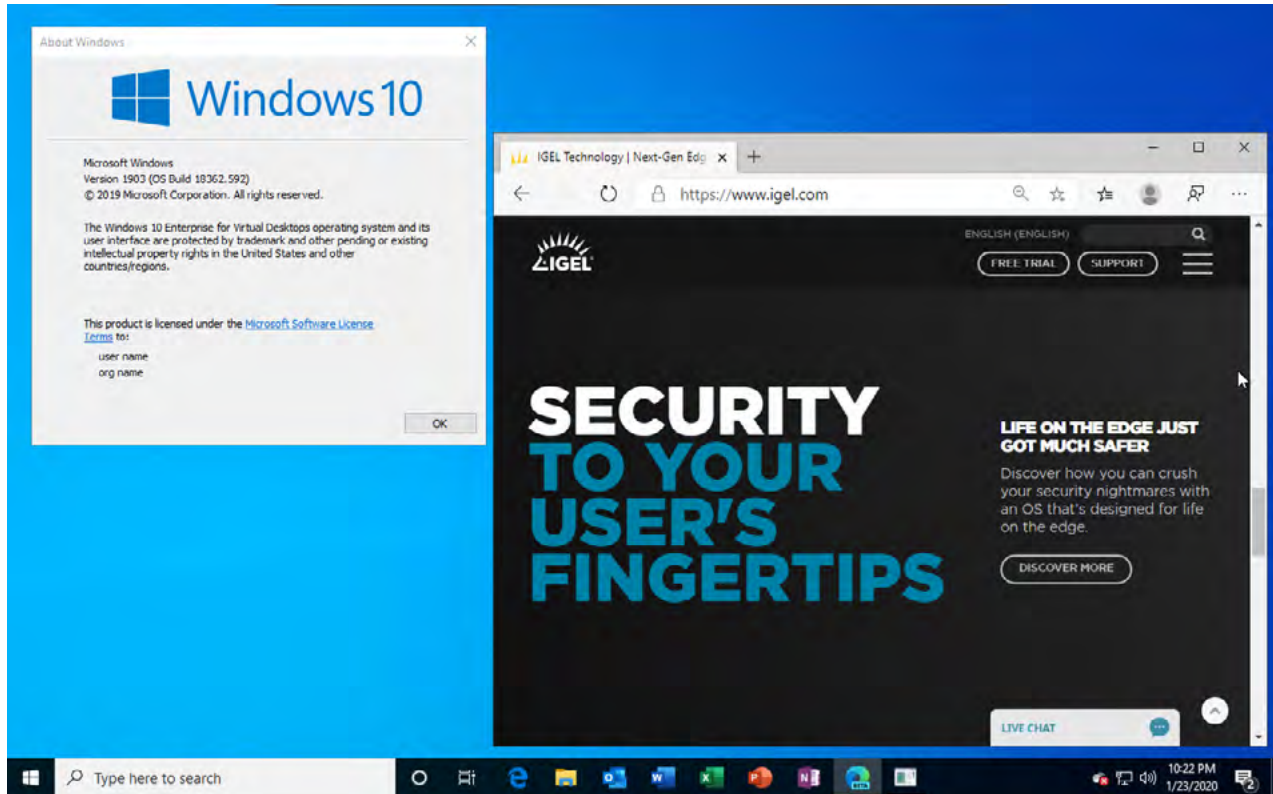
About Windows

Windows 10

Microsoft Windows
Version 1903 (OS Build 18362.592)
© 2019 Microsoft Corporation. All rights reserved.

The Windows 10 Enterprise for Virtual Desktops operating system and its user interface are protected by trademark and other pending or existing intellectual property rights in the United States and other countries/regions.

This product is licensed under the Microsoft Software License Terms to:
user name
org name

OK

IGEL Technology | Next-Gen Edg

https://www.igel.com

ENGLISH (ENGLISH)

IGEL

FREE TRIAL

SUPPORT

SECURITY TO YOUR USER'S FINGERTIPS

LIFE ON THE EDGE JUST GOT MUCH SAFER

Discover how you can crush your security nightmares with an OS that's designed for life on the edge.

DISCOVER MORE

LIVE CHAT

Type here to search

10:22 PM
1/23/2020

2